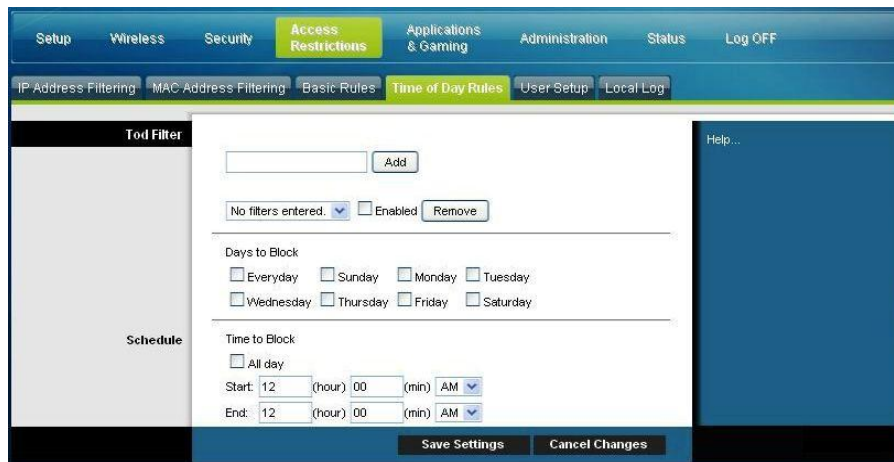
Setup Wireless Security Access Restrictions Applications & Gaming Administration Status Log OFF

IP Address Filtering MAC Address Filtering Basic Rules Time of Day Rules User Setup Local Log

Tod Filter

Add

No filters entered. Enabled Remove

Help...

Days to Block

Everyday Sunday Monday Tuesday

Wednesday Thursday Friday Saturday

Schedule

Time to Block

All day

Start: 12 (hour) 00 (min) AM

End: 12 (hour) 00 (min) AM

Save Settings Cancel Changes